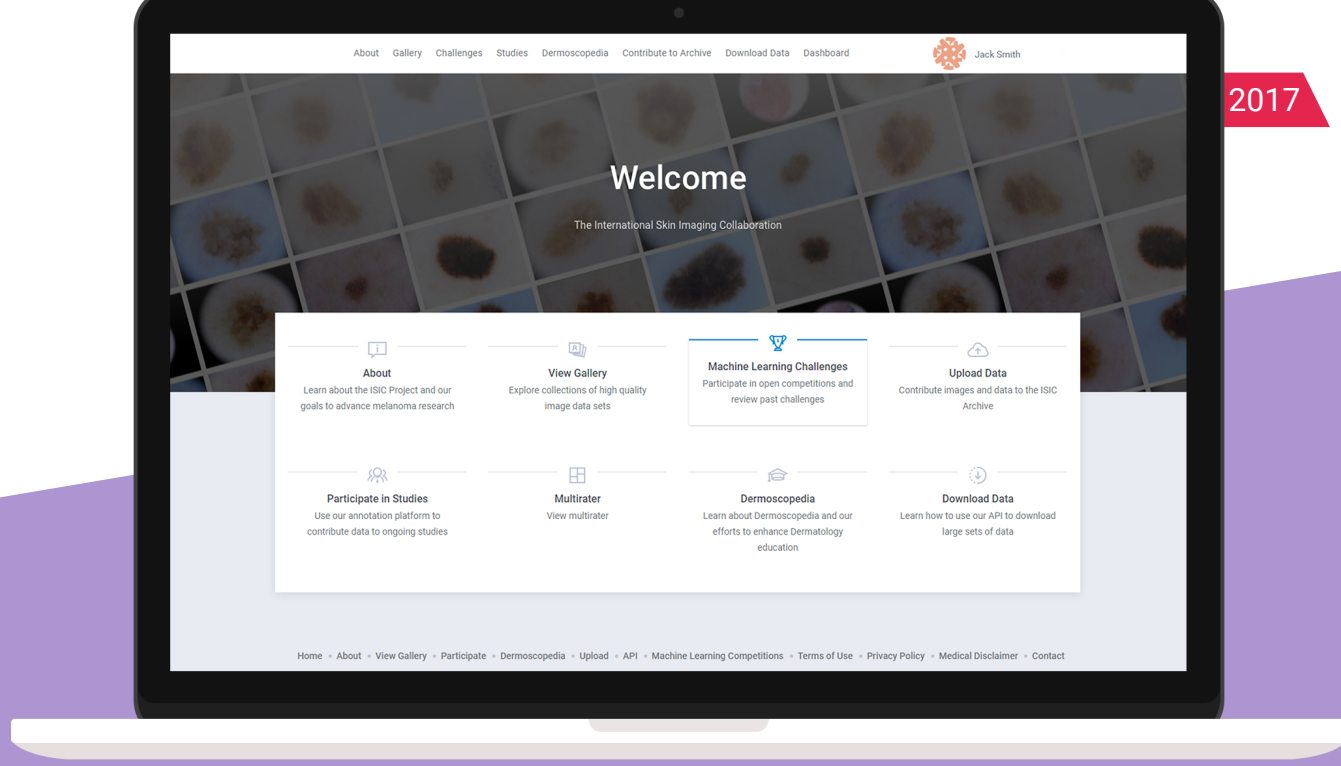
About Gallery Challenges Studies Dermoscopedia Contribute to Archive Download Data Dashboard Jack Smith

2017

Welcome

The International Skin Imaging Collaboration

About
Learn about the ISIC Project and our goals to advance melanoma research

View Gallery
Explore collections of high quality image data sets

Machine Learning Challenges
Participate in open competitions and review past challenges

Upload Data
Contribute images and data to the ISIC Archive

Participate in Studies
Use our annotation platform to contribute data to ongoing studies

Multirater
View multirater

Dermoscopedia
Learn about Dermoscopedia and our efforts to enhance Dermatology education

Download Data
Learn how to use our API to download large sets of data

Home • About • View Gallery • Participate • Dermoscopedia • Upload • API • Machine Learning Competitions • Terms of Use • Privacy Policy • Medical Disclaimer • Contact